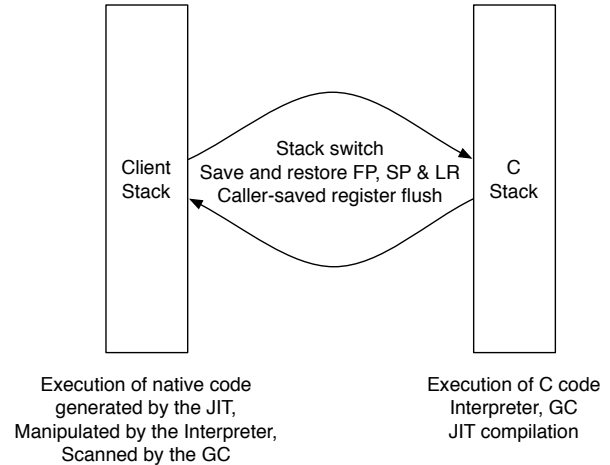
Client Stack

Stack switch
Save and restore FP, SP & LR
Caller-saved register flush

C Stack

Execution of native code generated by the JIT, Manipulated by the Interpreter, Scanned by the GC

Execution of C code Interpreter, GC JIT compilation